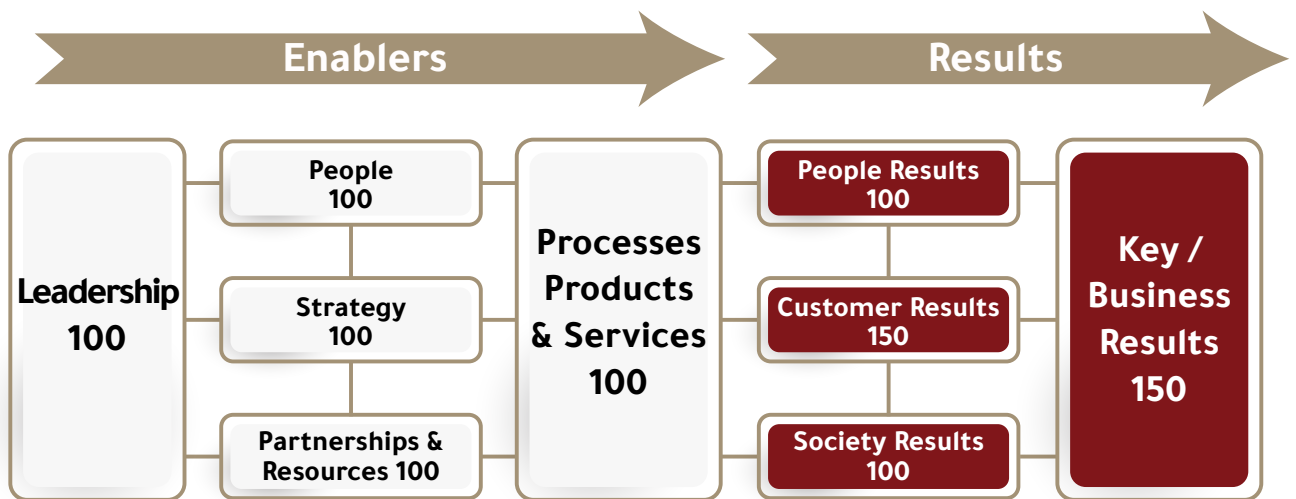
Enablers

Results

Leadership
100

People
100

Strategy
100

Partnerships & Resources 100

Processes Products & Services
100

People Results
100

Customer Results
150

Society Results
100

Key / Business Results
150